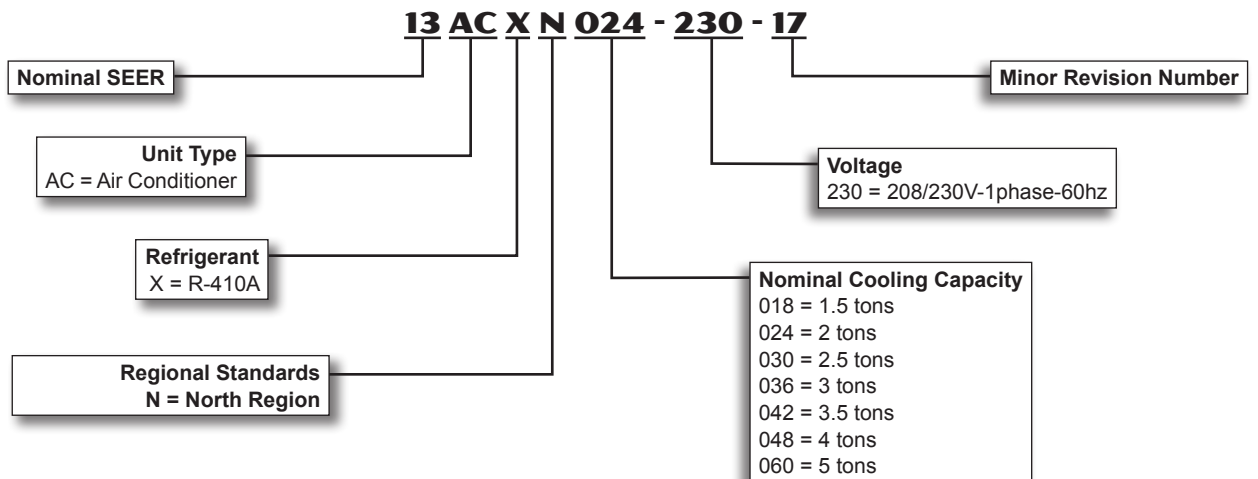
13 AC X N 024 - 230 - 17

Nominal SEER

Minor Revision Number

Unit Type
AC = Air Conditioner

Voltage
230 = 208/230V-1phase-60hz

Refrigerant
X = R-410A

Nominal Cooling Capacity
018 = 1.5 tons
024 = 2 tons
030 = 2.5 tons
036 = 3 tons
042 = 3.5 tons
048 = 4 tons
060 = 5 tons

Regional Standards
N = North Region